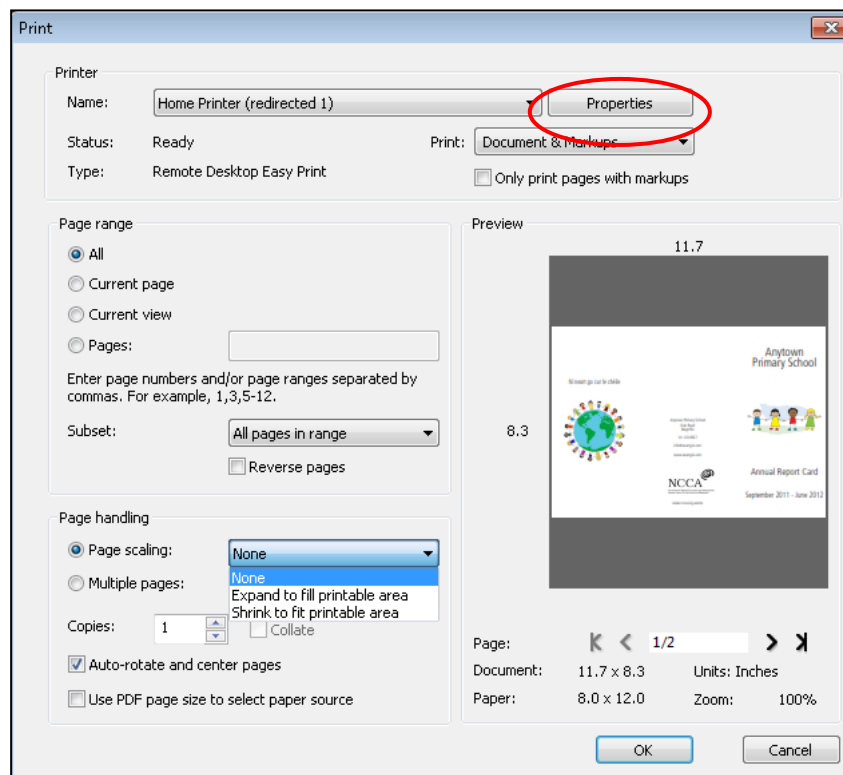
Print

Printer

Name: Home Printer (redirected 1)

Properties

Status: Ready

Print: Document & Markups

Type: Remote Desktop Easy Print

Only print pages with markups

Page range

All

Current page

Current view

Pages:

Enter page numbers and/or page ranges separated by commas. For example, 1,3,5-12.

Subset: All pages in range

Reverse pages

Page handling

Page scaling: None

Multiple pages:

None
Expand to fill printable area
Shrink to fit printable area

Copies: 1

Collate

Auto-rotate and center pages

Use PDF page size to select paper source

Preview

11.7

8.3

Ni neart go cur le chéile

Anytown Primary School

NCCA

Annual Report Card

September 2011 - June 2012

Page: 1/2

Document: 11.7 x 8.3

Units: Inches

Paper: 8.0 x 12.0

Zoom: 100%

OK

Cancel